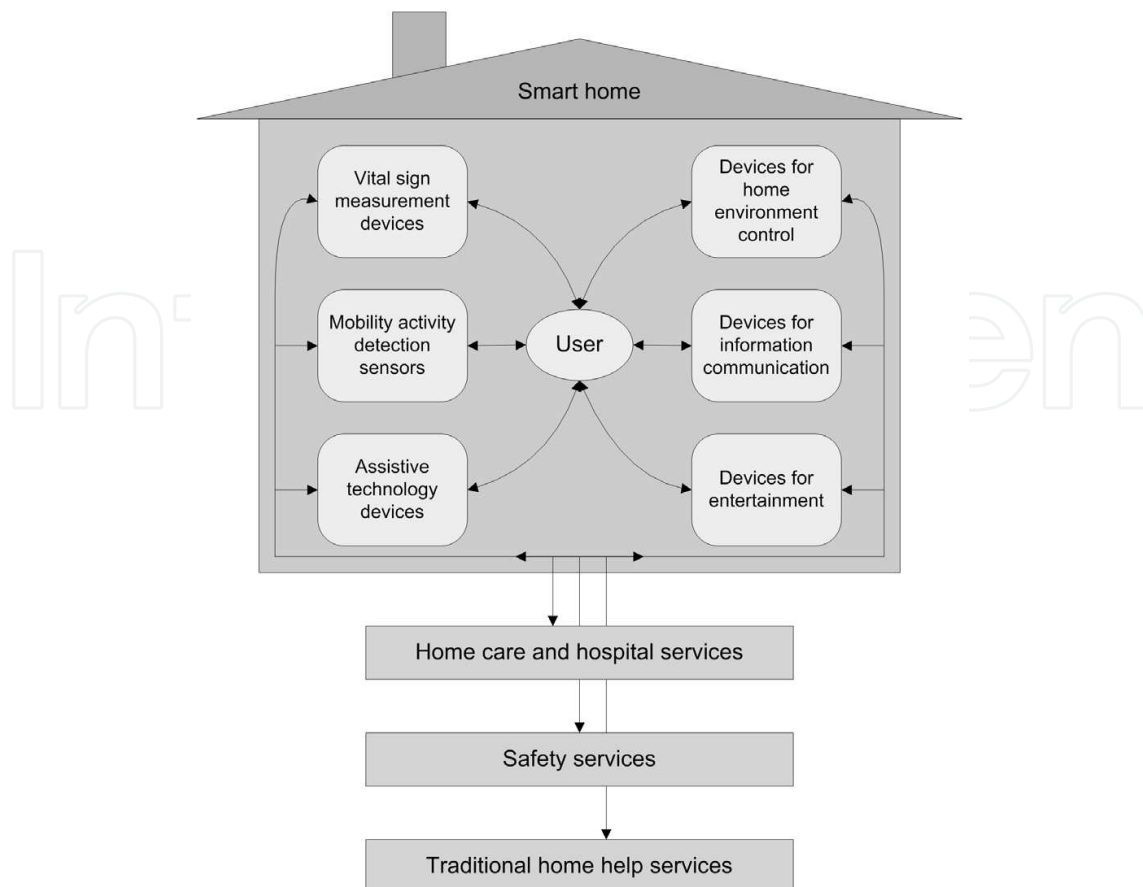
Smart home

Vital sign measurement devices

Devices for home environment control

Mobility activity detection sensors

User

Devices for information communication

Assistive technology devices

Devices for entertainment

Home care and hospital services

Safety services

Traditional home help services